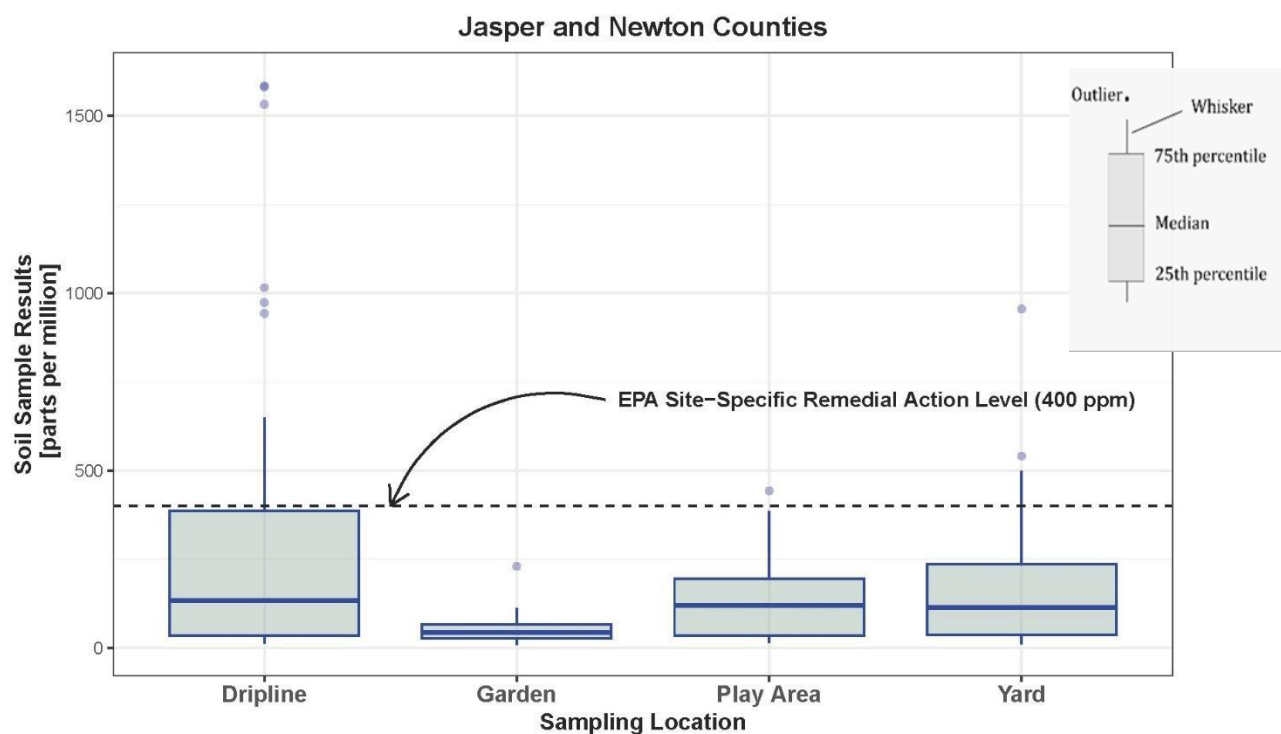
Jasper and Newton Counties

Soil Sample Results [parts per million]

1500

1000

500

0

Outlier.

Whisker

75th percentile

Median

25th percentile

EPA Site−Specific Remedial Action Level (400 ppm)

Dripline

Garden

Play Area

Yard

Sampling Location